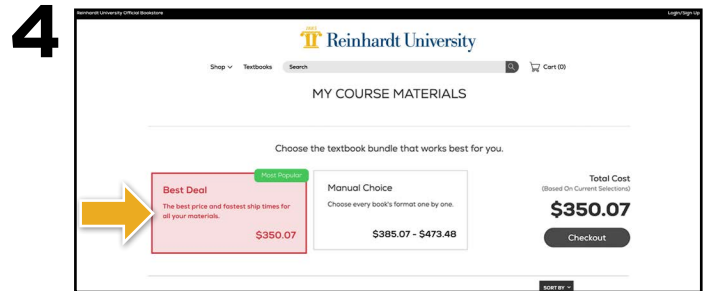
4

Reinhardt University Official Bookstore

Login/Sign Up

1883

Reinhardt University

Shop ∨ Textbooks Search

Cart (0)

MY COURSE MATERIALS

Choose the textbook bundle that works best for you.

Most Popular

Best Deal

The best price and fastest ship times for all your materials.

$350.07

Manual Choice

Choose every book's format one by one.

$385.07 - $473.48

Total Cost

(Based On Current Selections)

$350.07

Checkout

SORT BY ∨